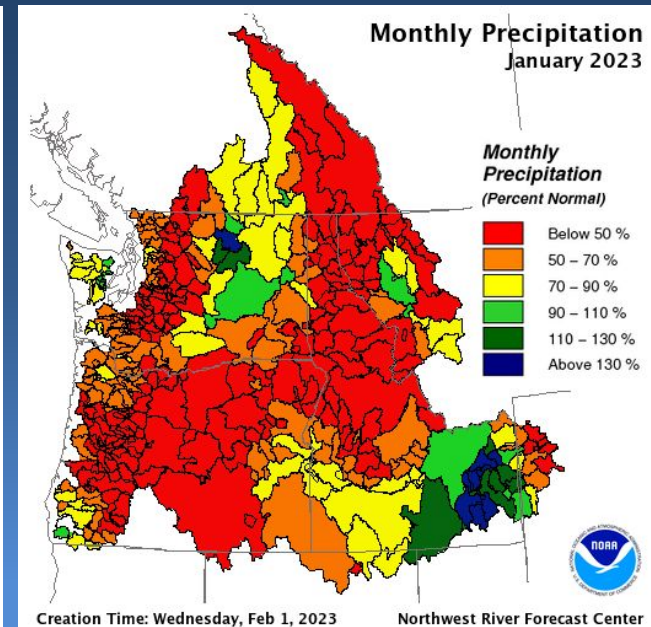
Monthly Precipitation
January 2023

Monthly Precipitation
(Percent Normal)

Below 50 %
50 – 70 %
70 – 90 %
90 – 110 %
110 – 130 %
Above 130 %

NOAA
NATIONAL OCEANIC AND ATMOSPHERIC ADMINISTRATION
U.S. DEPARTMENT OF COMMERCE

Creation Time: Wednesday, Feb 1, 2023
Northwest River Forecast Center